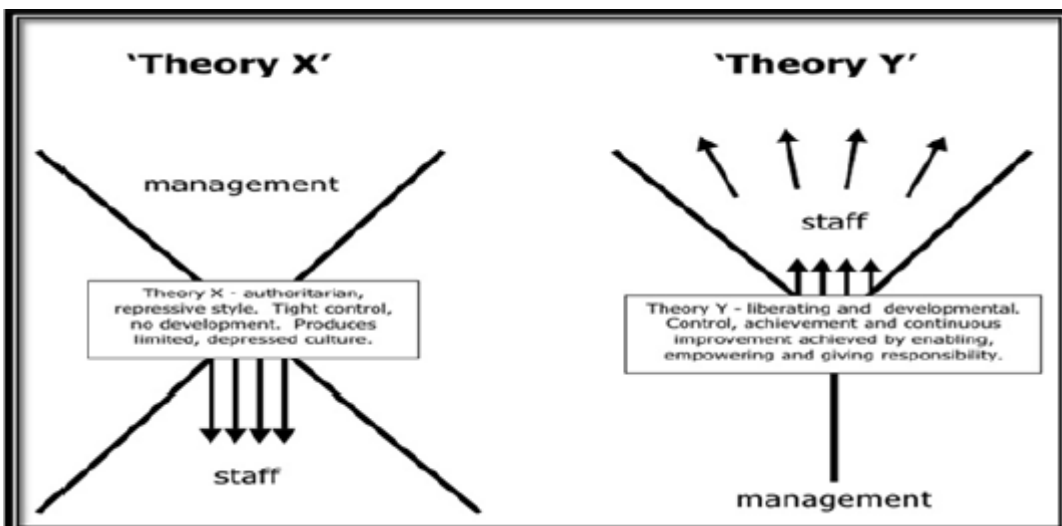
'Theory X'

management

Theory X - authoritarian, repressive style. Tight control, no development. Produces limited, depressed culture.

staff

'Theory Y'

staff

Theory Y - liberating and developmental. Control, achievement and continuous improvement achieved by enabling, empowering and giving responsibility.

management